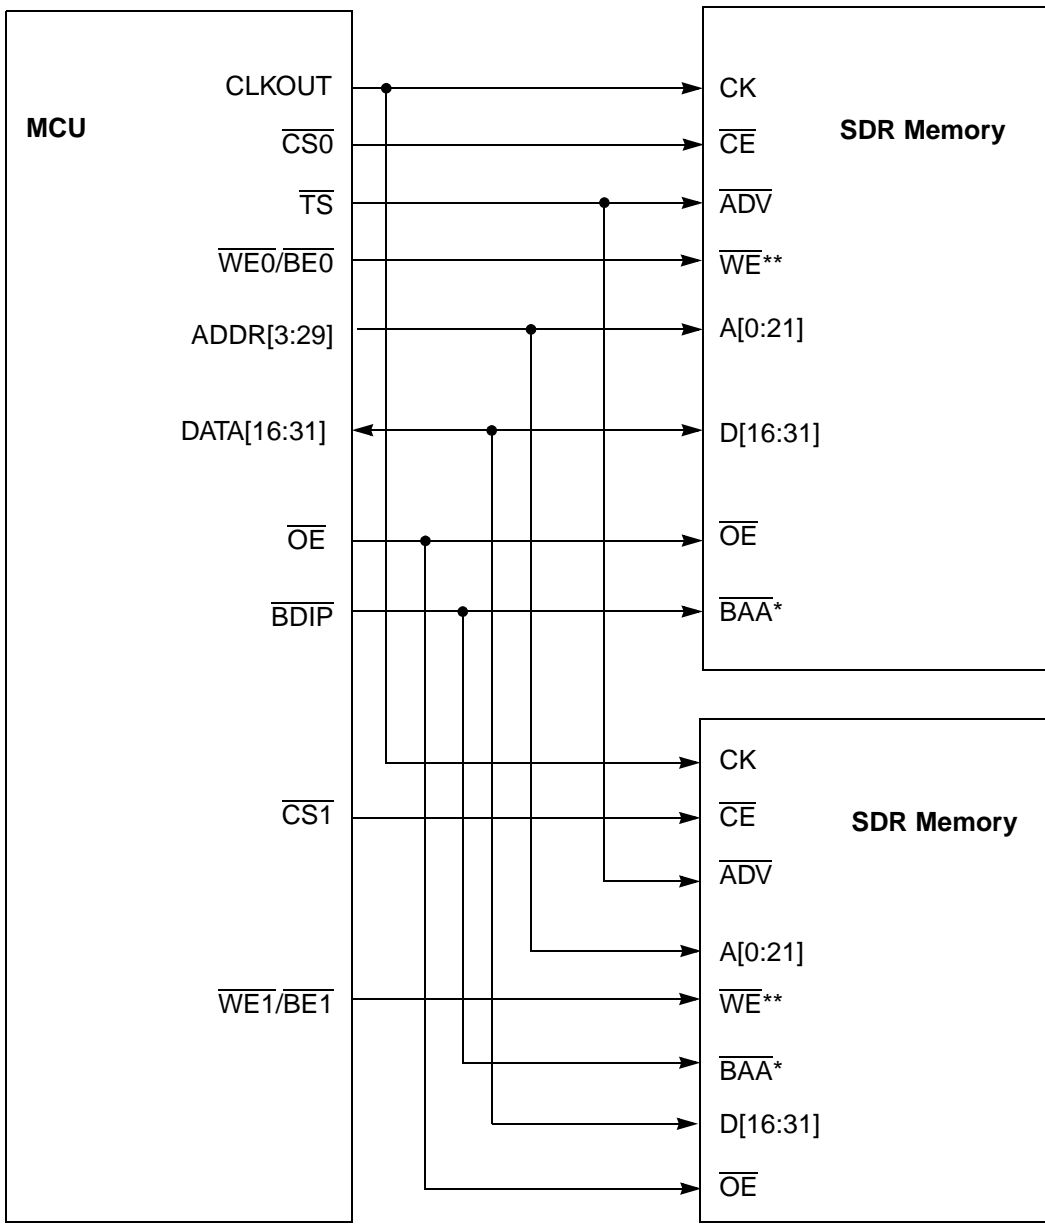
MCU

CLKOUT
$\overline{CS0}$
$\overline{TS}$
$\overline{WE0}/\overline{BE0}$
ADDR[3:29]
DATA[16:31]
$\overline{OE}$
$\overline{BDIP}$
$\overline{CS1}$
$\overline{WE1}/\overline{BE1}$

SDR Memory

CK
$\overline{CE}$
$\overline{ADV}$
$\overline{WE}$**
A[0:21]
D[16:31]
$\overline{OE}$
$\overline{BAA}$*

SDR Memory

CK
$\overline{CE}$
$\overline{ADV}$
A[0:21]
$\overline{WE}$**
$\overline{BAA}$*
D[16:31]
$\overline{OE}$